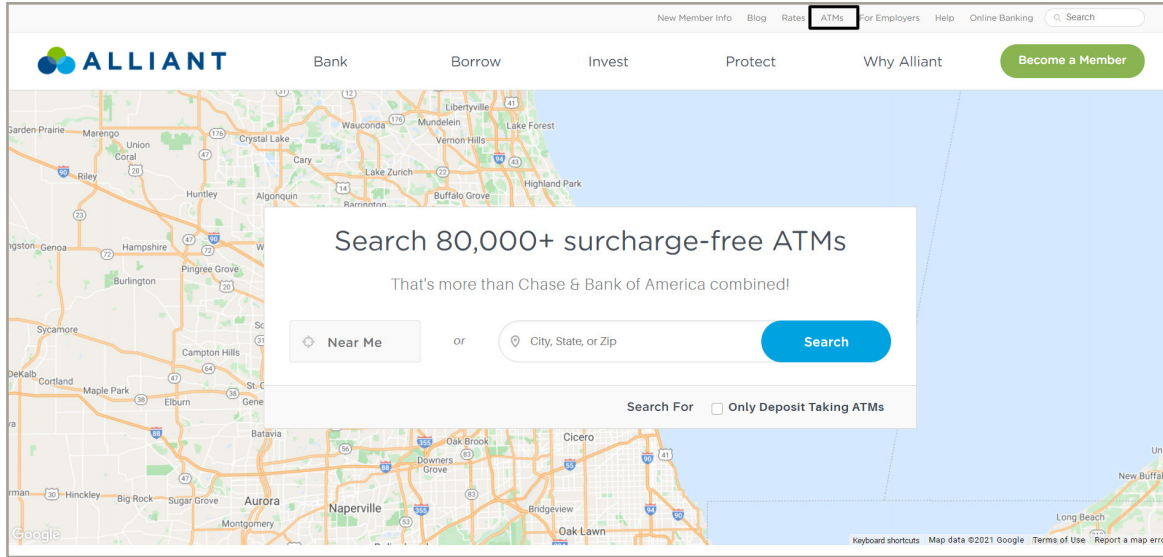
New Member Info Blog Rates ATMs For Employers Help Online Banking Search

ALLIANT

Bank Borrow Invest Protect Why Alliant Become a Member

Search 80,000+ surcharge-free ATMs

That's more than Chase & Bank of America combined!

Near Me

or

City, State, or Zip

Search

Search For

Only Deposit Taking ATMs

Garden Prairie Marengo Union Coral Riley Huntley Crystal Lake Cary Algonquin Wauconda Mundelein Libertyville Lake Forest Vernon Hills Lake Zurich Buffalo Grove Highland Park Barrington Genoa Hampshire Pingree Grove Burlington Sycamore Campton Hills DeKalb Cortland Maple Park Elburn Geneva St. Charles Batavia Oak Brook Cicero Downers Grove Hinckley Big Rock Sugar Grove Aurora Naperville Montgomery Bridgeview Oak Lawn Long Beach New Buffalo

Google Keyboard shortcuts Map data ©2021 Google Terms of Use Report a map erro